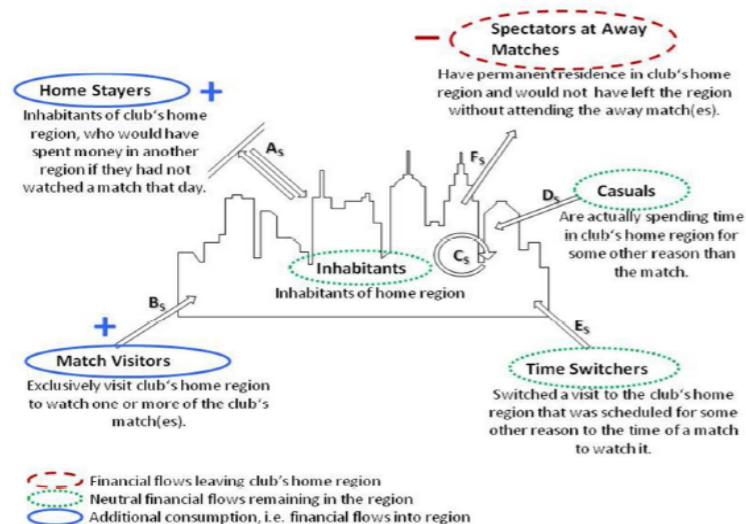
– Spectators at Away Matches
Have permanent residence in club's home region and would not have left the region without attending the away match(es).

Home Stayers +
Inhabitants of club's home region, who would have spent money in another region if they had not watched a match that day.

$A_S$

$F_S$

$D_S$

Casuals
Are actually spending time in club's home region for some other reason than the match.

$C_S$

Inhabitants
Inhabitants of home region

$B_S$

+
Match Visitors
Exclusively visit club's home region to watch one or more of the club's match(es).

$E_S$

Time Switchers
Switched a visit to the club's home region that was scheduled for some other reason to the time of a match to watch it.

Financial flows leaving club's home region
Neutral financial flows remaining in the region
Additional consumption, i.e. financial flows into region